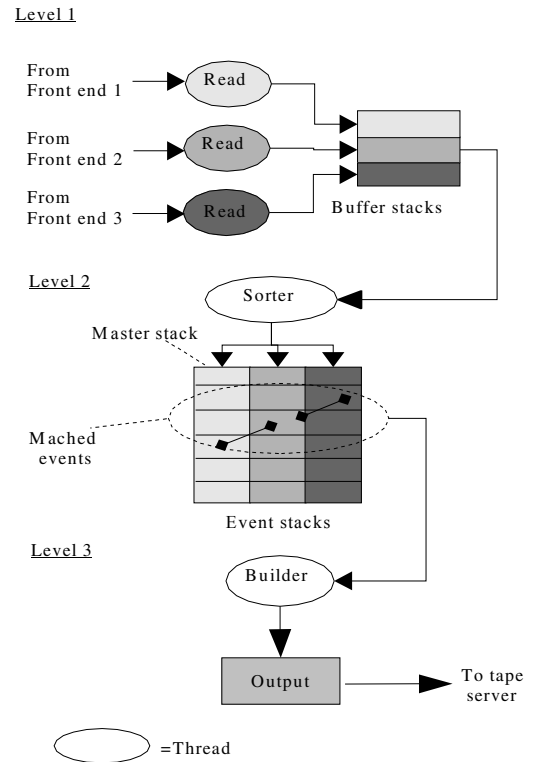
Level 1

From Front end 1

Read

From Front end 2

Read

From Front end 3

Read

Buffer stacks

Level 2

Sorter

Master stack

Mached events

Event stacks

Level 3

Builder

Output

To tape server

=Thread